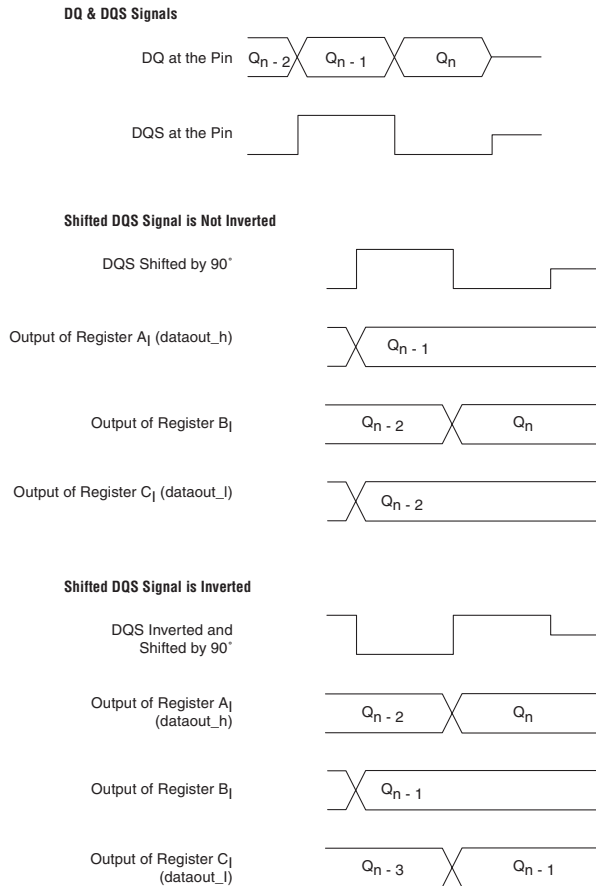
DQ & DQS Signals

DQ at the Pin $Q_{n-2}$ $Q_{n-1}$ $Q_n$

DQS at the Pin

Shifted DQS Signal is Not Inverted

DQS Shifted by 90˚

Output of Register $A_I$ (dataout_h) $Q_{n-1}$

Output of Register $B_I$ $Q_{n-2}$ $Q_n$

Output of Register $C_I$ (dataout_l) $Q_{n-2}$

Shifted DQS Signal is Inverted

DQS Inverted and Shifted by 90˚

Output of Register $A_I$ (dataout_h) $Q_{n-2}$ $Q_n$

Output of Register $B_I$ $Q_{n-1}$

Output of Register $C_I$ (dataout_l) $Q_{n-3}$ $Q_{n-1}$